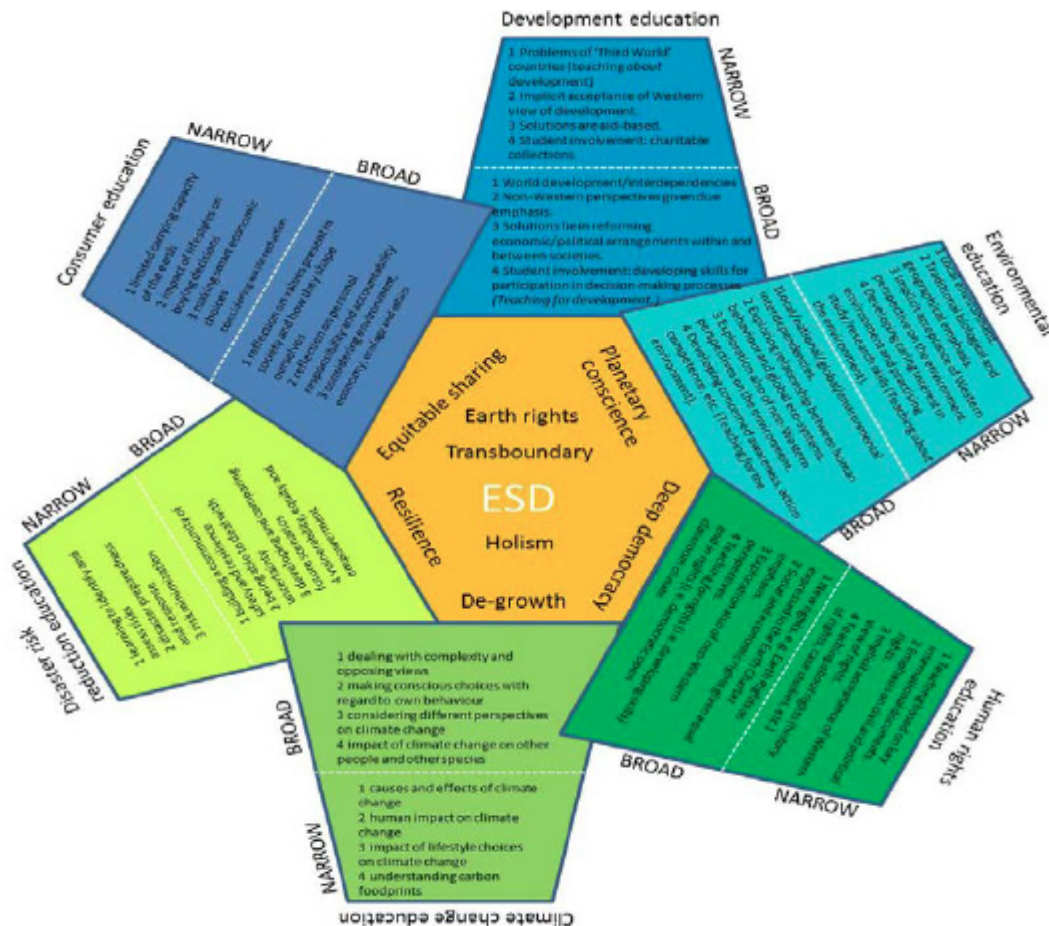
Development education

NARROW

1 Problems of 'Third World' countries (teaching about development)
2 Implicit acceptance of Western view of development.
3 Solutions are aid-based.
4 Student involvement: charitable collections.

BROAD

1 World development/interdependencies
2 Non-Western perspectives given due emphasis.
3 Solutions lie in reforming economic/political arrangements within and between societies.
4 Student involvement: developing skills for participation in decision-making processes (Teaching for development.)

Environmental education

NARROW

1 Local environment.
2 Traditional biological and geographical emphasis.
3 Implicit acceptance of Western perspective on the environment.
4 Developing caring interest in environment and practicing study/research skills (Teaching about the environment).

BROAD

1 Local/national/global environmental interdependencies.
2 Exploring relationship between human and global ecosystems.
3 Exploration also of non-Western perspectives on the environment.
4 Developing concerned awareness, action competencies etc. (Teaching for the environment)

Human rights education

NARROW

1 Teaching about civil and political rights.
2 Implicit acceptance of Western view of rights.
3 Teaching about rights (history of rights, case studies, etc.)

BROAD

1 Rights, e.g. Earth Charter, social and economic rights given equal emphasis.
2 Exploration also of non-Western perspectives.
3 Teaching through/for rights (a democratic classroom climate).

Climate change education

BROAD

1 dealing with complexity and opposing views
2 making conscious choices with regard to own behaviour
3 considering different perspectives on climate change
4 impact of climate change on other people and other species

NARROW

1 causes and effects of climate change
2 human impact on climate change
3 impact of lifestyle choices on climate change
4 understanding carbon foodprints

Disaster risk reduction education

NARROW

1 Understanding hazards and risks
2 Disaster preparedness
3 Ins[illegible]

BROAD

1 Building community resilience
2 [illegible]
3 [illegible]
4 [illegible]

Consumer education

NARROW

1 limited carrying capacity of the earth
2 impact of lifestyles on buying decisions
3 making smart economic choices
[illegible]

BROAD

1 reflection on values present in society and how they shape lifestyles
2 reflection on personal responsibility and accountability
3 considering environment, economy, ecology and ethics

Equitable sharing
Planetary conscience
Earth rights
Transboundary
Resilience
ESD
Deep democracy
Holism
De-growth